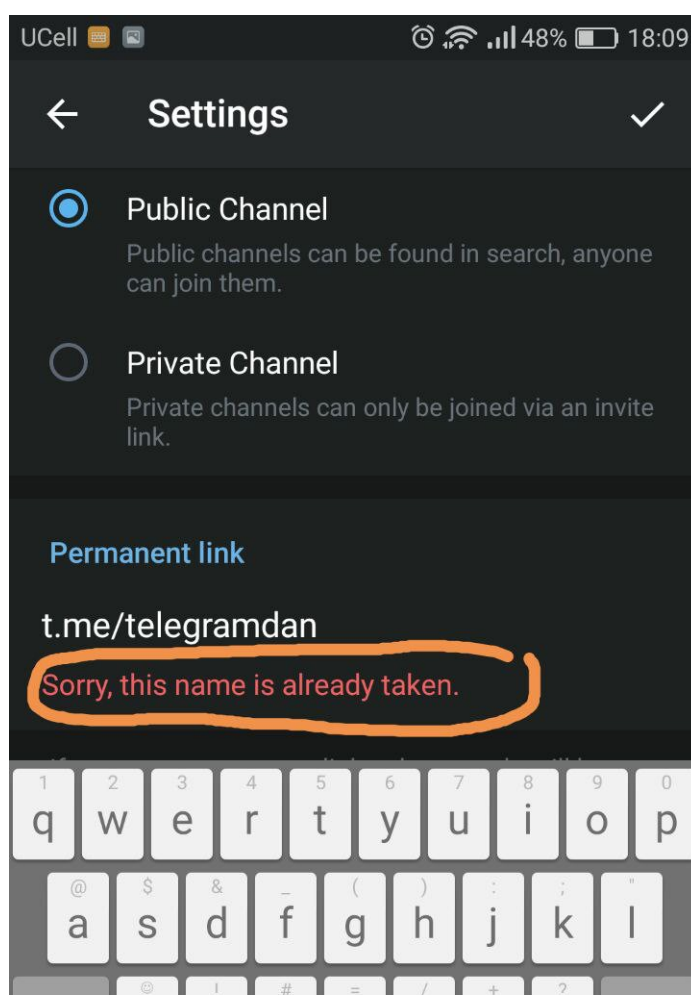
UCell 48% 18:09

Settings

Public Channel
Public channels can be found in search, anyone can join them.

Private Channel
Private channels can only be joined via an invite link.

Permanent link

t.me/telegramdan
Sorry, this name is already taken.

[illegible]

1 q 2 w 3 e 4 r 5 t 6 y 7 u 8 i 9 o 0 p
@ a $ s & d _ f ( g ) h : j ; k " l